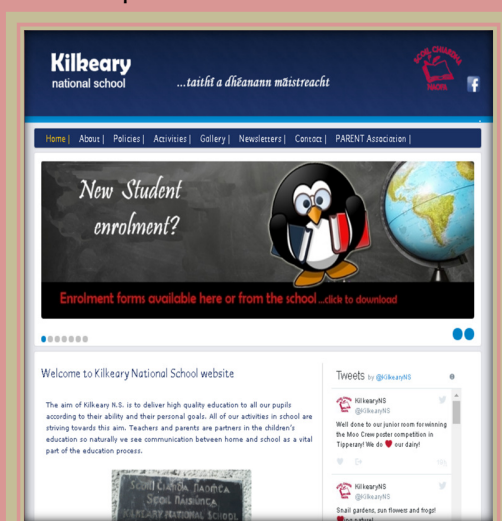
Kilkeary national school

...taithí a dhéanann máistreacht

Scoil Chiaráin Naofa

Home | About | Policies | Activities | Gallery | Newsletters | Contact | PARENT Association |

New Student enrolment?

Enrolment forms available here or from the school ...click to download

Welcome to Kilkeary National School website

The aim of Kilkeary N.S. is to deliver high quality education to all our pupils according to their ability and their personal goals. All of our activities in school are striving towards this aim. Teachers and parents are partners in the children's education so naturally we see communication between home and school as a vital part of the education process.

Scoil Chiaráin Naofa
Scoil Náisiúnta
Kilkeary National School

Tweets by @KilkearyNS

KilkearyNS
@KilkearyNS
Well done to our junior room for winning the Moo Crew poster competition in Tipperary! We do ♥ our dairy!

KilkearyNS
@KilkearyNS
Snail gardens, sun flowers and frogs! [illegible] natural